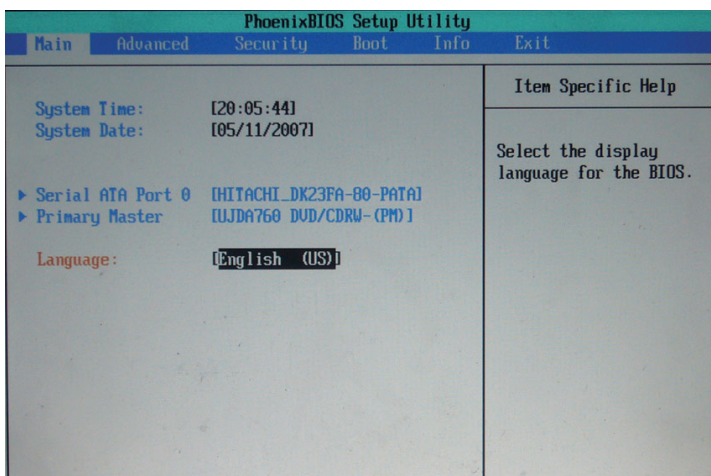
PhoenixBIOS Setup Utility

Main Advanced Security Boot Info Exit

System Time: [20:05:44]
System Date: [05/11/2007]

▶ Serial ATA Port 0 [HITACHI_DK23FA-80-PATA]
▶ Primary Master [UJDA760 DVD/CDRW-(PM)]

Language: [English (US)]

Item Specific Help

Select the display language for the BIOS.